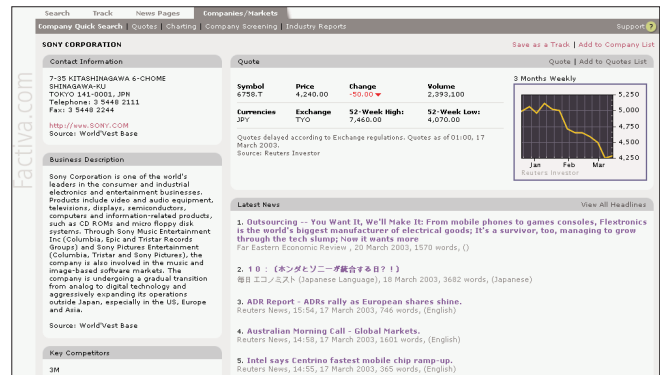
Search | Track | News Pages | Companies/Markets

Company Quick Search | Quotes | Charting | Company Screening | Industry Reports

Support

Factiva.com

SONY CORPORATION

Save as a Track | Add to Company List

Contact Information

7-35 KITASHINAGAWA 6-CHOME
SHINAGAWA-KU
TOKYO 141-0001, JPN
Telephone: 3 5448 2111
Fax: 3 5448 2244

http://www.SONY.COM
Source: WorldVest Base

Business Description

Sony Corporation is one of the world's leaders in the consumer and industrial electronics and entertainment businesses. Products include video and audio equipment, televisions, displays, semiconductors, computers and information-related products, such as CD ROMs and micro floppy disk systems. Through Sony Music Entertainment Inc (Columbia, Epic and Tristar Records Groups) and Sony Pictures Entertainment (Columbia, Tristar and Sony Pictures), the company is also involved in the music and image-based software markets. The company is undergoing a gradual transition from analog to digital technology and aggressively expanding its operations outside Japan, especially in the US, Europe and Asia.

Source: WorldVest Base

Key Competitors

3M

Quote

Quote | Add to Quotes List

| Symbol | Price | Change | Volume |
|---|---|---|---|
| 6758.T | 4,240.00 | -50.00 | 2,393,100 |
| Currencies | Exchange | 52-Week High: | 52-Week Low: |
| JPY | TYO | 7,460.00 | 4,070.00 |

Quotes delayed according to Exchange regulations. Quotes as of 01:00, 17 March 2003.
Source: Reuters Investor

3 Months Weekly

5,250
5,000
4,750
4,500
4,250
Jan Feb Mar
Reuters Investor

Latest News

View All Headlines

1. Outsourcing -- You Want It, We'll Make It: From mobile phones to games consoles, Flextronics is the world's biggest manufacturer of electrical goods; It's a survivor, too, managing to grow through the tech slump; Now it wants more
Far Eastern Economic Review , 20 March 2003, 1570 words, ()

2. 10：「ホンダとソニーが統合する日？！」
毎日エコノミスト (Japanese Language), 18 March 2003, 3682 words, (Japanese)

3. ADR Report - ADRs rally as European shares shine.
Reuters News, 15:54, 17 March 2003, 746 words, (English)

4. Australian Morning Call - Global Markets.
Reuters News, 14:58, 17 March 2003, 1001 words, (English)

5. Intel says Centrino fastest mobile chip ramp-up.
Reuters News, 12:51, 17 March 2003, 365 words, (English)